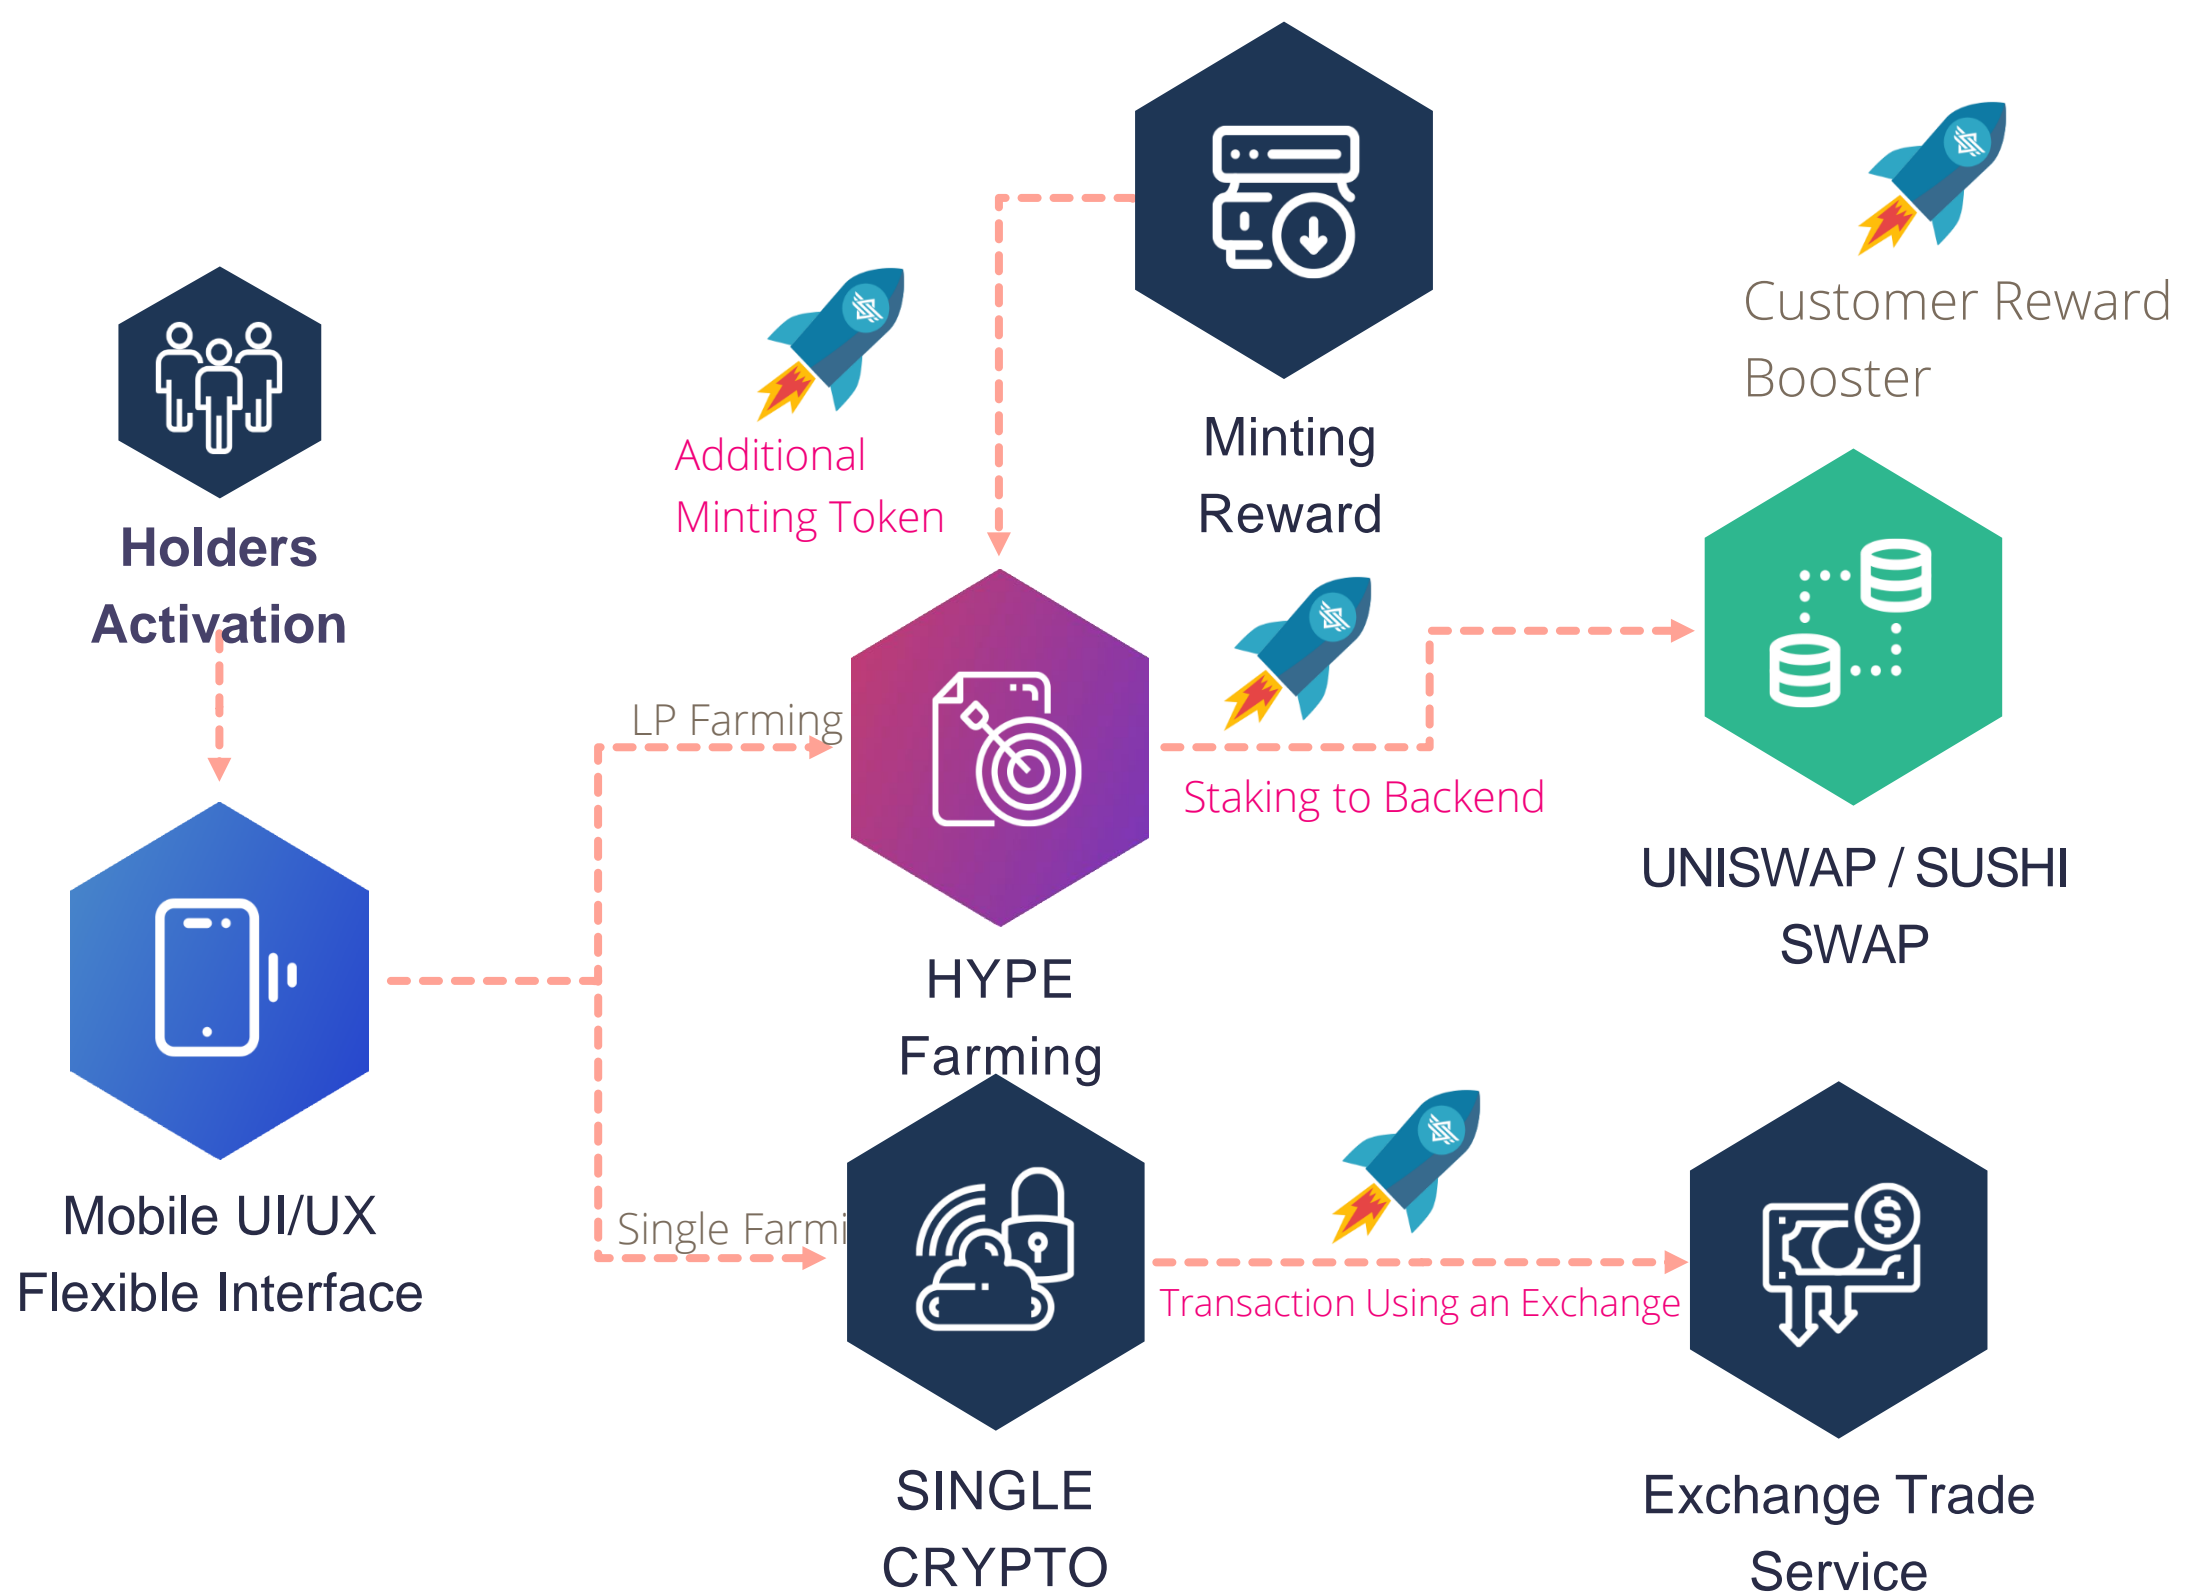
Customer Reward Booster

Minting Reward

Additional Minting Token

Holders Activation

LP Farming

Staking to Backend

UNISWAP / SUSHI SWAP

HYPE Farming

Mobile UI/UX Flexible Interface

Single Farmi

Transaction Using an Exchange

SINGLE CRYPTO

Exchange Trade Service